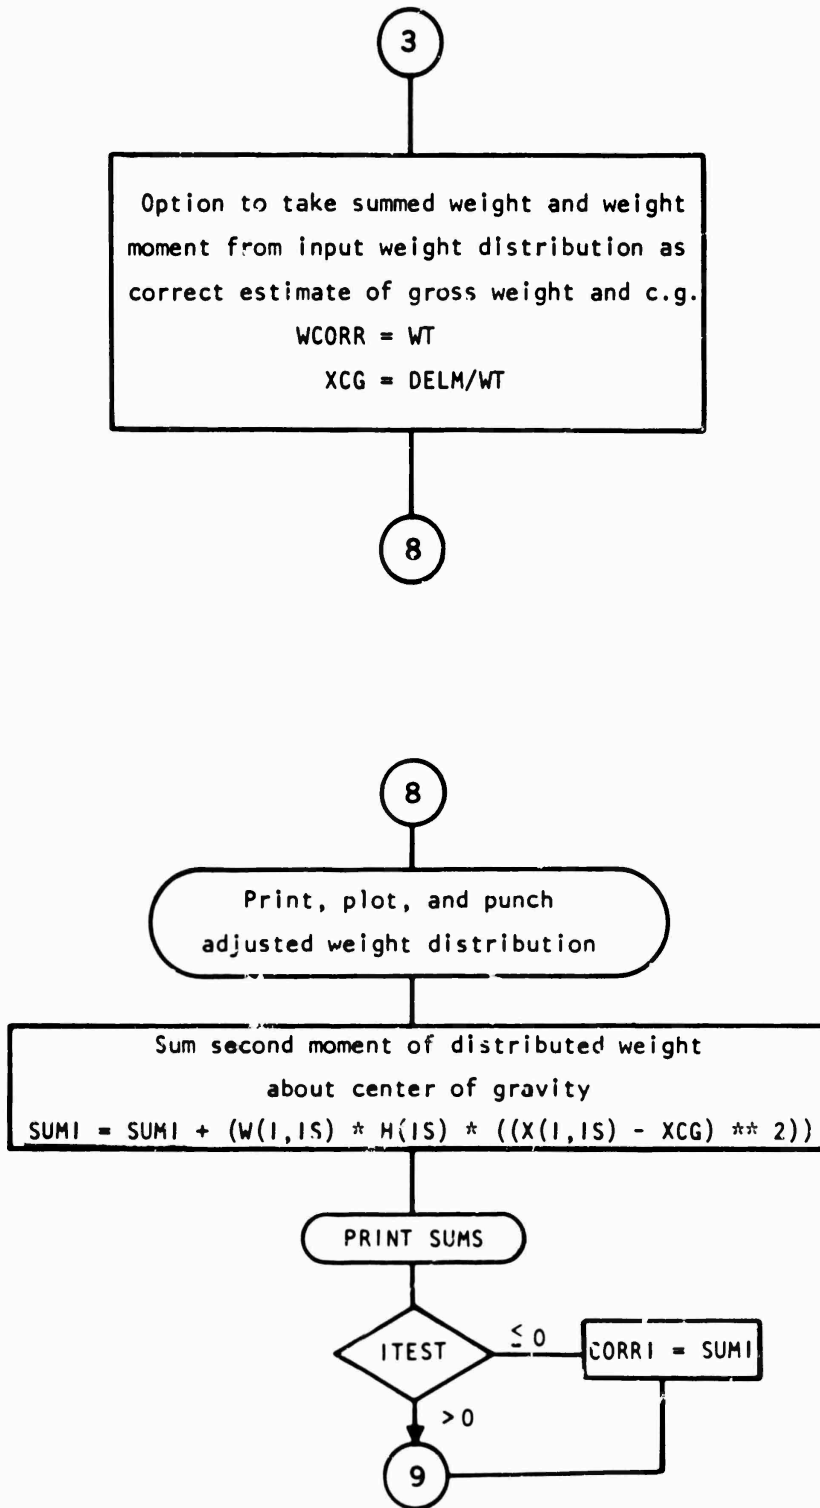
3

Option to take summed weight and weight moment from input weight distribution as correct estimate of gross weight and c.g.

WCORR = WT

XCG = DELM/WT

8

8

Print, plot, and punch adjusted weight distribution

Sum second moment of distributed weight about center of gravity

SUMI = SUMI + (W(I,IS) * H(IS) * ((X(I,IS) - XCG) ** 2))

PRINT SUMS

ITEST

$\leq 0$

CORRI = SUMI

$> 0$

9